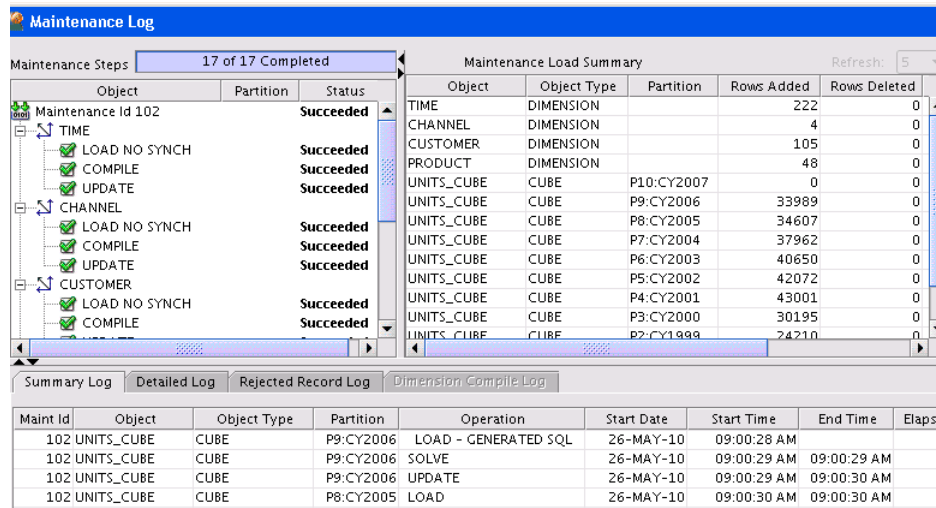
Maintenance Log

Maintenance Steps 17 of 17 Completed

| Object | Partition | Status |
|---|---|---|
| Maintenance Id 102 | | Succeeded |
| TIME | | |
| LOAD NO SYNCH | | Succeeded |
| COMPILE | | Succeeded |
| UPDATE | | Succeeded |
| CHANNEL | | |
| LOAD NO SYNCH | | Succeeded |
| COMPILE | | Succeeded |
| UPDATE | | Succeeded |
| CUSTOMER | | |
| LOAD NO SYNCH | | Succeeded |
| COMPILE | | Succeeded |

Maintenance Load Summary

Refresh: 5

| Object | Object Type | Partition | Rows Added | Rows Deleted |
|---|---|---|---|---|
| TIME | DIMENSION | | 222 | 0 |
| CHANNEL | DIMENSION | | 4 | 0 |
| CUSTOMER | DIMENSION | | 105 | 0 |
| PRODUCT | DIMENSION | | 48 | 0 |
| UNITS_CUBE | CUBE | P10:CY2007 | 0 | 0 |
| UNITS_CUBE | CUBE | P9:CY2006 | 33989 | 0 |
| UNITS_CUBE | CUBE | P8:CY2005 | 34607 | 0 |
| UNITS_CUBE | CUBE | P7:CY2004 | 37962 | 0 |
| UNITS_CUBE | CUBE | P6:CY2003 | 40650 | 0 |
| UNITS_CUBE | CUBE | P5:CY2002 | 42072 | 0 |
| UNITS_CUBE | CUBE | P4:CY2001 | 43001 | 0 |
| UNITS_CUBE | CUBE | P3:CY2000 | 30195 | 0 |
| UNITS_CUBE | CUBE | P2:CY1999 | 24210 | 0 |

Summary Log | Detailed Log | Rejected Record Log | Dimension Compile Log

| Maint Id | Object | Object Type | Partition | Operation | Start Date | Start Time | End Time | Elaps |
|---|---|---|---|---|---|---|---|---|
| 102 | UNITS_CUBE | CUBE | P9:CY2006 | LOAD - GENERATED SQL | 26-MAY-10 | 09:00:28 AM | | |
| 102 | UNITS_CUBE | CUBE | P9:CY2006 | SOLVE | 26-MAY-10 | 09:00:29 AM | 09:00:29 AM | |
| 102 | UNITS_CUBE | CUBE | P9:CY2006 | UPDATE | 26-MAY-10 | 09:00:29 AM | 09:00:30 AM | |
| 102 | UNITS_CUBE | CUBE | P8:CY2005 | LOAD | 26-MAY-10 | 09:00:30 AM | 09:00:30 AM | |